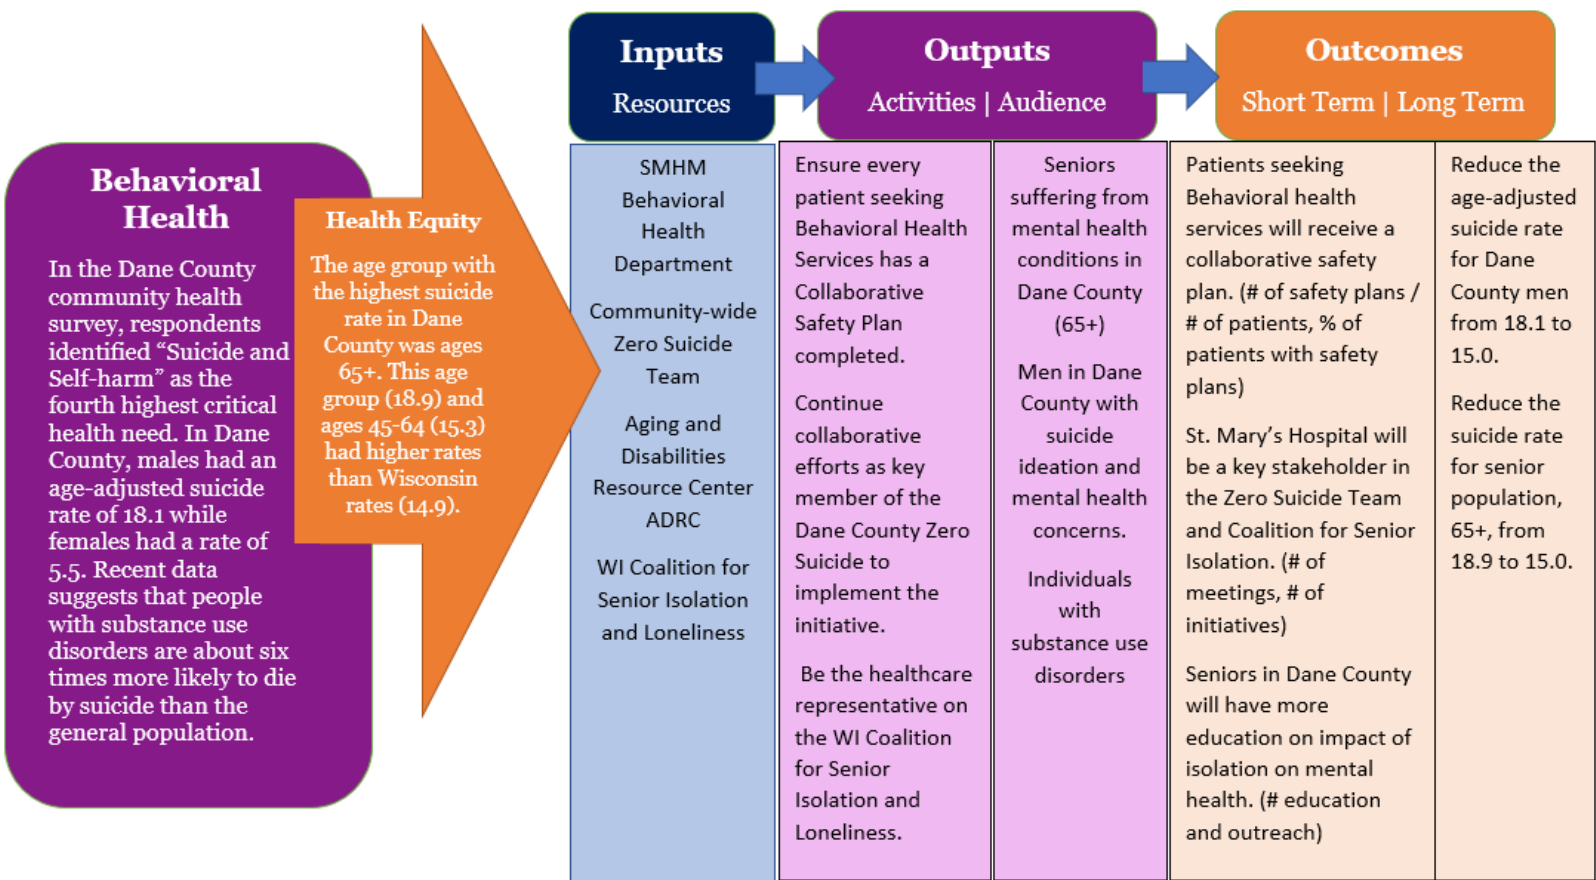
Behavioral Health

In the Dane County community health survey, respondents identified “Suicide and Self-harm” as the fourth highest critical health need. In Dane County, males had an age-adjusted suicide rate of 18.1 while females had a rate of 5.5. Recent data suggests that people with substance use disorders are about six times more likely to die by suicide than the general population.

Health Equity

The age group with the highest suicide rate in Dane County was ages 65+. This age group (18.9) and ages 45-64 (15.3) had higher rates than Wisconsin rates (14.9).

Inputs
Resources

Outputs
Activities | Audience

Outcomes
Short Term | Long Term

| Resources | Activities | Audience | Short Term | Long Term |
|---|---|---|---|---|
| SMHM Behavioral Health Department<br><br>Community-wide Zero Suicide Team<br><br>Aging and Disabilities Resource Center ADRC<br><br>WI Coalition for Senior Isolation and Loneliness | Ensure every patient seeking Behavioral Health Services has a Collaborative Safety Plan completed.<br><br>Continue collaborative efforts as key member of the Dane County Zero Suicide to implement the initiative.<br><br>Be the healthcare representative on the WI Coalition for Senior Isolation and Loneliness. | Seniors suffering from mental health conditions in Dane County (65+)<br><br>Men in Dane County with suicide ideation and mental health concerns.<br><br>Individuals with substance use disorders | Patients seeking Behavioral health services will receive a collaborative safety plan. (# of safety plans / # of patients, % of patients with safety plans)<br><br>St. Mary’s Hospital will be a key stakeholder in the Zero Suicide Team and Coalition for Senior Isolation. (# of meetings, # of initiatives)<br><br>Seniors in Dane County will have more education on impact of isolation on mental health. (# education and outreach) | Reduce the age-adjusted suicide rate for Dane County men from 18.1 to 15.0.<br><br>Reduce the suicide rate for senior population, 65+, from 18.9 to 15.0. |